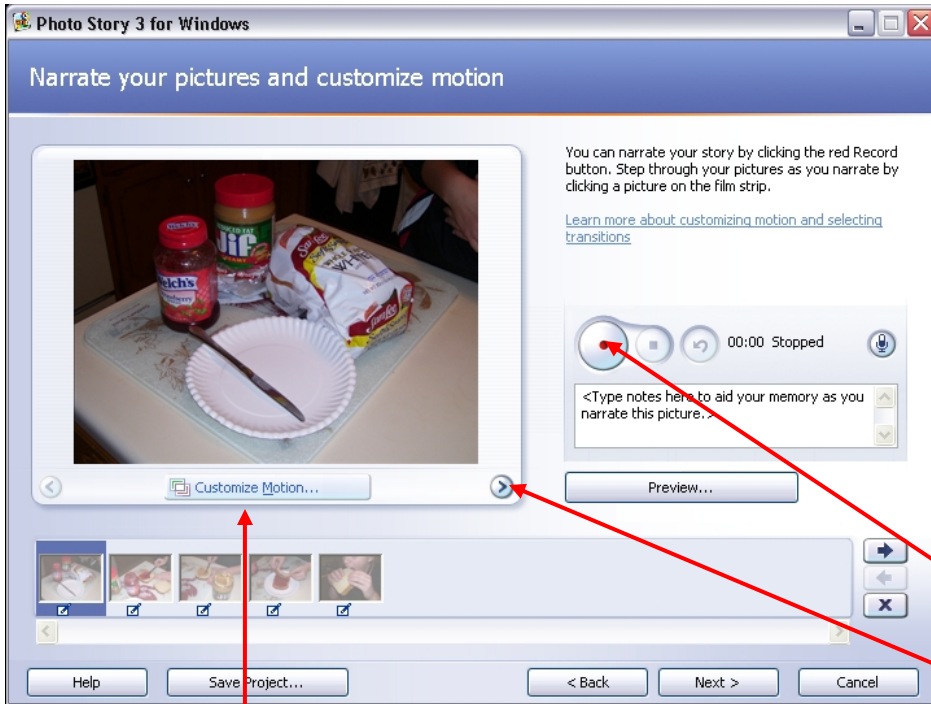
Photo Story 3 for Windows

Narrate your pictures and customize motion

You can narrate your story by clicking the red Record button. Step through your pictures as you narrate by clicking a picture on the film strip.

Learn more about customizing motion and selecting transitions

00:00 Stopped

<Type notes here to aid your memory as you narrate this picture.>

Customize Motion...

Preview...

Help

Save Project...

< Back

Next >

Cancel